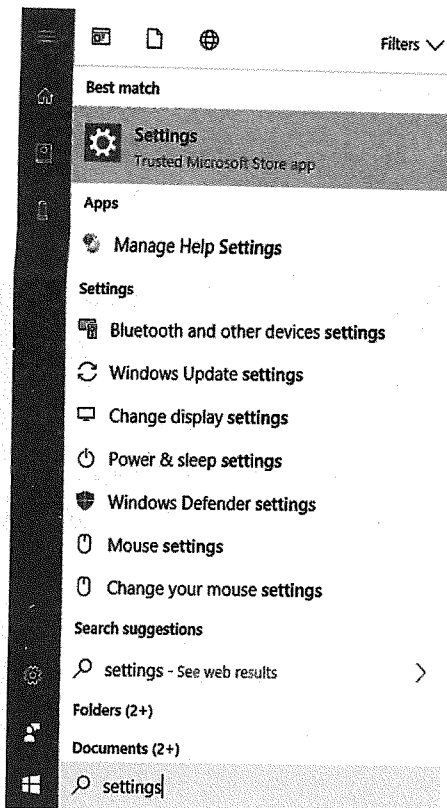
Filters

Best match

Settings
Trusted Microsoft Store app

Apps

Manage Help Settings

Settings

Bluetooth and other devices settings

Windows Update settings

Change display settings

Power & sleep settings

Windows Defender settings

Mouse settings

Change your mouse settings

Search suggestions

settings - See web results

Folders (2+)

Documents (2+)

settings